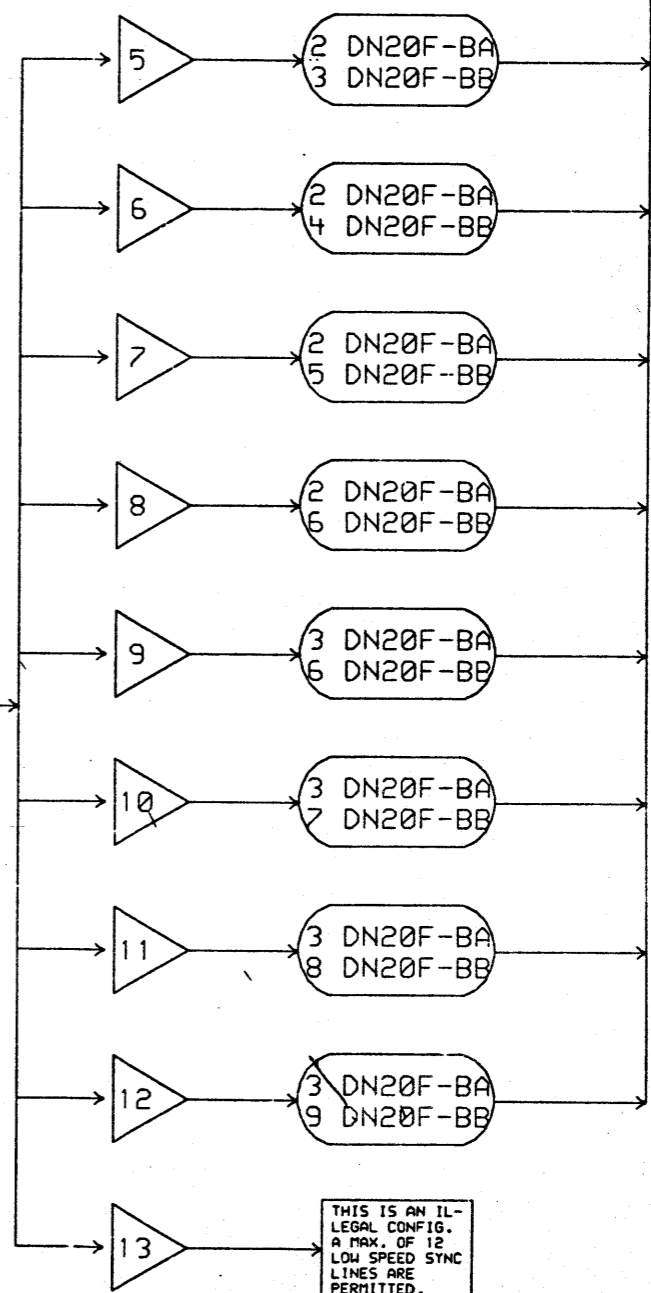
5

2 DN20F-BA
3 DN20F-BB

6

2 DN20F-BA
4 DN20F-BB

7

2 DN20F-BA
5 DN20F-BB

8

2 DN20F-BA
6 DN20F-BB

9

3 DN20F-BA
6 DN20F-BB

10

3 DN20F-BA
7 DN20F-BB

11

3 DN20F-BA
8 DN20F-BB

12

3 DN20F-BA
9 DN20F-BB

13

THIS IS AN ILLEGAL CONFIG. A MAX. OF 12 LOW SPEED SYNC LINES ARE PERMITTED.